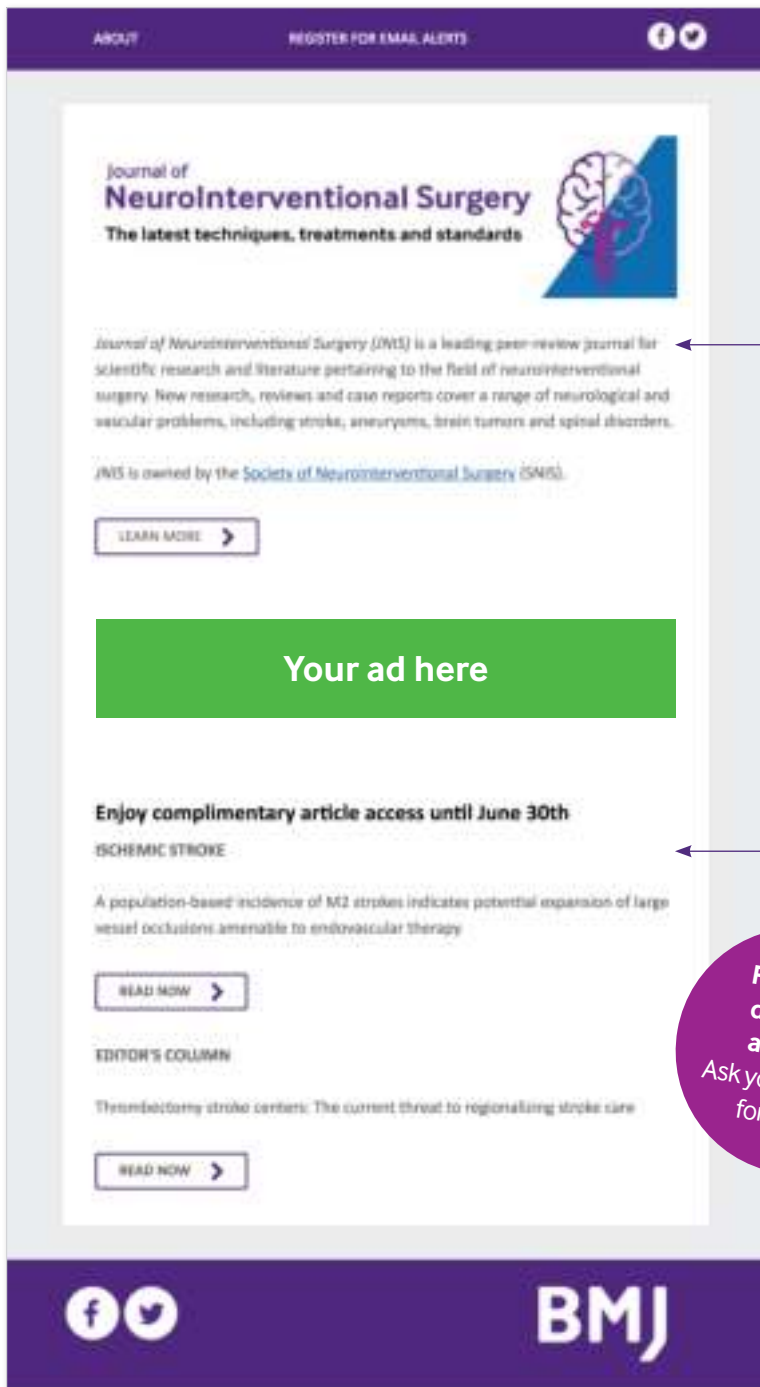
ABOUT

REGISTER FOR EMAIL ALERTS

Journal of
NeuroInterventional Surgery
The latest techniques, treatments and standards

Journal of NeuroInterventional Surgery (JNIS) is a leading peer-review journal for scientific research and literature pertaining to the field of neurointerventional surgery. New research, reviews and case reports cover a range of neurological and vascular problems, including stroke, aneurysms, brain tumors and spinal disorders.

JNIS is owned by the Society of NeuroInterventional Surgery (SNIS).

LEARN MORE

Your ad here

Enjoy complimentary article access until June 30th

ISCHEMIC STROKE

A population-based incidence of M2 strokes indicates potential expansion of large vessel occlusions amenable to endovascular therapy

READ NOW

EDITOR'S COLUMN

Thrombectomy stroke centers: The current threat to regionalizing stroke care

READ NOW

F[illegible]
c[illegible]
a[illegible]
Ask y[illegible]
fo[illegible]

BMJ